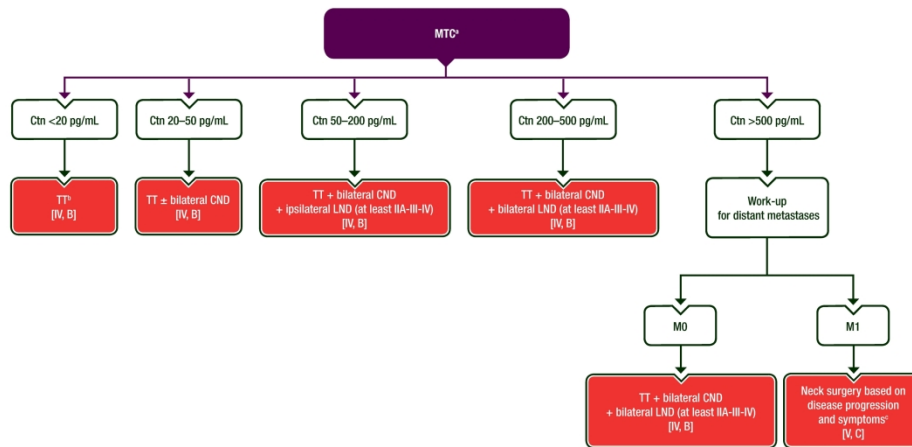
MTC$^a$

Ctn <20 pg/mL

Ctn 20–50 pg/mL

Ctn 50–200 pg/mL

Ctn 200–500 pg/mL

Ctn >500 pg/mL

TT$^b$
[IV, B]

TT ± bilateral CND
[IV, B]

TT + bilateral CND
+ ipsilateral LND (at least IIA-III-IV)
[IV, B]

TT + bilateral CND
+ bilateral LND (at least IIA-III-IV)
[IV, B]

Work-up
for distant metastases

M0

M1

TT + bilateral CND
+ bilateral LND (at least IIA-III-IV)
[IV, B]

Neck surgery based on disease progression and symptoms$^c$
[V, C]